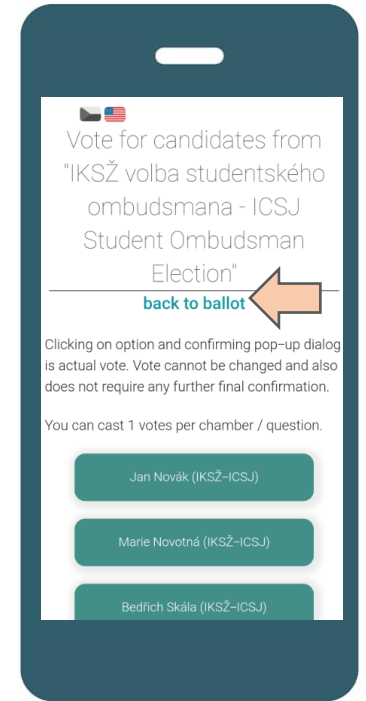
Vote for candidates from "IKSŽ volba studentského ombudsmana - ICSJ Student Ombudsman Election"

back to ballot

Clicking on option and confirming pop-up dialog is actual vote. Vote cannot be changed and also does not require any further final confirmation.

You can cast 1 votes per chamber / question.

Jan Novák (IKSŽ-ICSJ)

Marie Novotná (IKSŽ-ICSJ)

Bedřich Skála (IKSŽ-ICSJ)